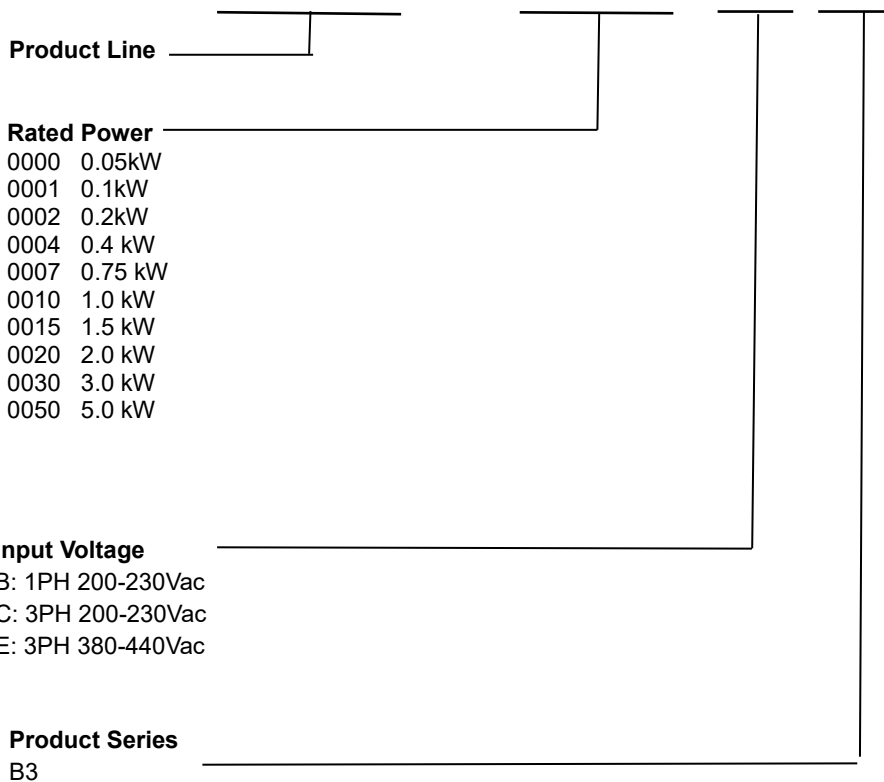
Product Line

Rated Power
0000 0.05kW
0001 0.1kW
0002 0.2kW
0004 0.4 kW
0007 0.75 kW
0010 1.0 kW
0015 1.5 kW
0020 2.0 kW
0030 3.0 kW
0050 5.0 kW

nput Voltage
B: 1PH 200-230Vac
C: 3PH 200-230Vac
E: 3PH 380-440Vac

Product Series
B3